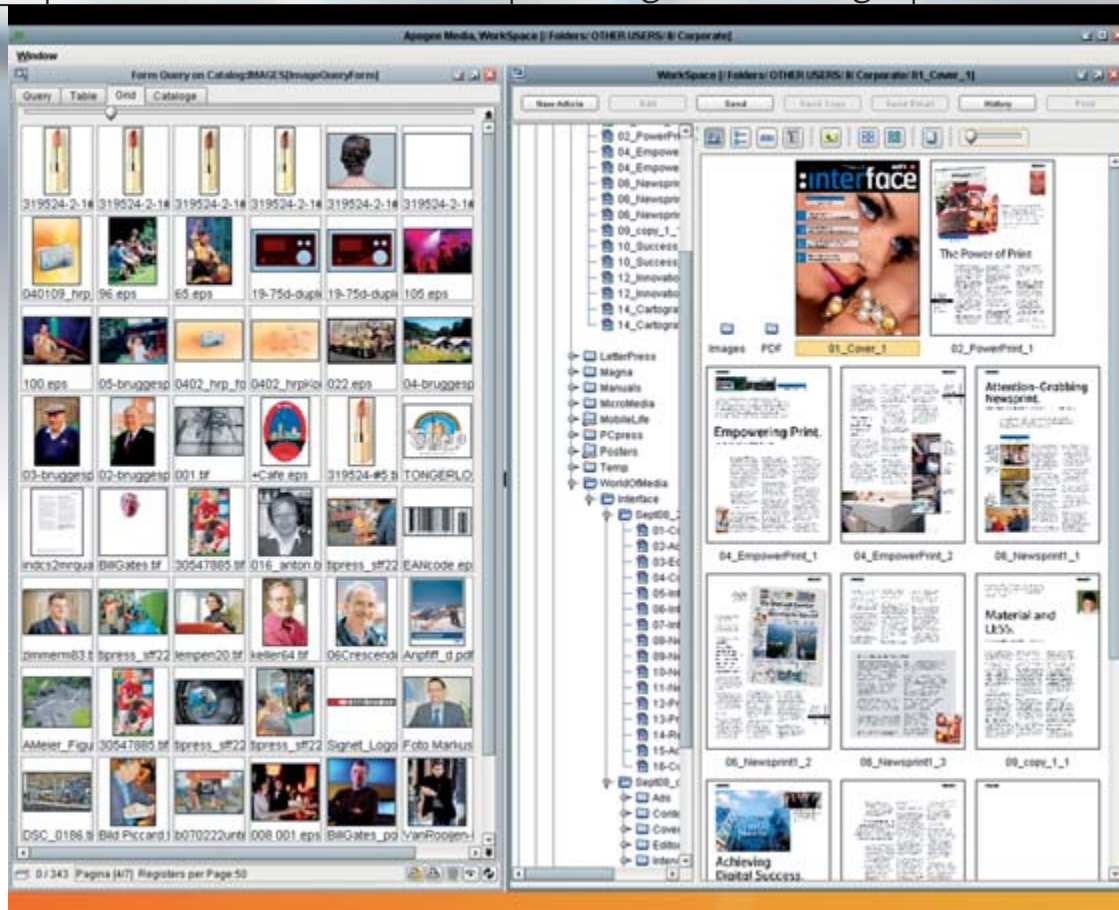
Apogee Media, WorkSpace [/Folders/ OTHER USERS/ B Corporate]

Window

Form Query on Catalog:IMAGES[ImageQueryForm]

Query | Table | Grid | Cataloge

319524-2-1# 319524-2-1# 319524-2-1# 319524-2-1# 319524-2-1# 319524-2-1#

040109_hrp 96 eps 65 eps 19-75d-dupli 19-75d-dupli 105 eps

100.eps 05-bruggesp 0402_hrp_fo 0402_hrpl 022.eps 04-bruggesp

03-bruggesp 02-bruggesp 001.tif +Cafe.eps 319524-#5.ti TONGERLO

indcs2mrqua BillGates.tif 30547885.tif 016_anton.ti tipress_sff22 EANcode.ep

zimmerm83.ti tipress_sff22 lempen20.tif keller64.tif 06Crescendo Anpfiff_d.pdf

AMeier_Figu 30547885.tif tipress_sff22 tipress_sff22 Signet_Logo Foto Markus

DSC_0186.ti Bild Piccard.j b070222unt 008 001 eps BillGates_po VanRooijen-l

0/343 Pagina [4/7] Registers per Page:50

WorkSpace [/Folders/ OTHER USERS/ B Corporate/ 01_Cover_1]

New Article | Edit | Send | Send Copy | Send Email | History | Print

02_PowerPri
04_Empowe
04_Empowe
06_Newspri
06_Newspri
06_Newspri
09_copy_1_
10_Success
10_Success
12_Innovatio
12_Innovatio
14_Cartogra
14_Cartogra
LetterPress
Magna
Manuals
MicroMedia
MobileLife
PCpress
Posters
Temp
WorldOfMedia
Interface
Sept08_
01-Co
02-Ad
03-Ed
04-Co
05-Int
06-Int
07-Int
08-Ne
09-Ne
10-Ne
11-Ne
12-Pr
13-Pr
14-Re
15-Ad
16-Co
Sept08_
Ads
Cont
Cover
Edito
Interv

:interface

The Power of Print

Images PDF 01_Cover_1 02_PowerPrint_1

Empowering Print.

Attention-Grabbing Newsprint.

04_EmpowerPrint_1 04_EmpowerPrint_2 06_Newsprint1_1

Material and LESS.

06_Newsprint1_2 06_Newsprint1_3 09_copy_1_1

Achieving Digital Success.